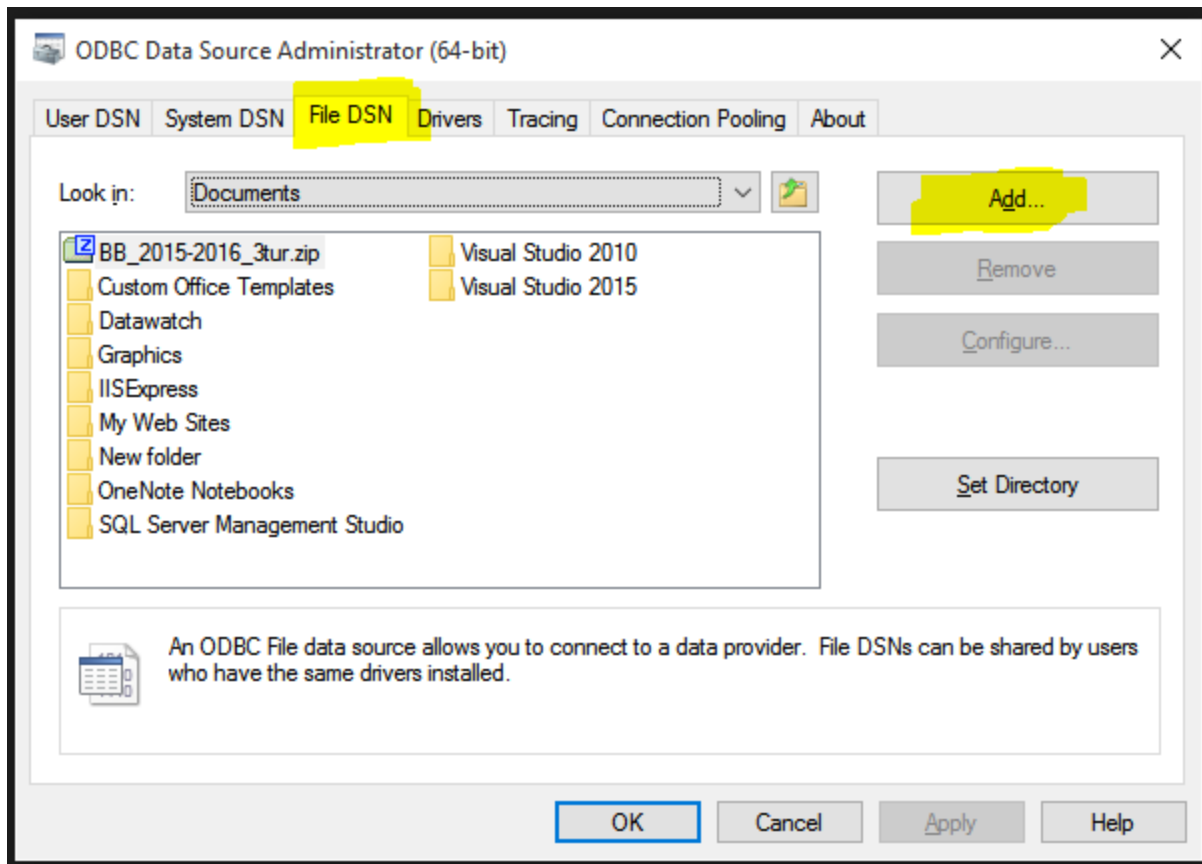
ODBC Data Source Administrator (64-bit)

User DSN | System DSN | File DSN | Drivers | Tracing | Connection Pooling | About

Look in: Documents

BB_2015-2016_3tur.zip
Custom Office Templates
Datawatch
Graphics
IISExpress
My Web Sites
New folder
OneNote Notebooks
SQL Server Management Studio
Visual Studio 2010
Visual Studio 2015

Add...
Remove
Configure...
Set Directory

An ODBC File data source allows you to connect to a data provider. File DSNs can be shared by users who have the same drivers installed.

OK Cancel Apply Help